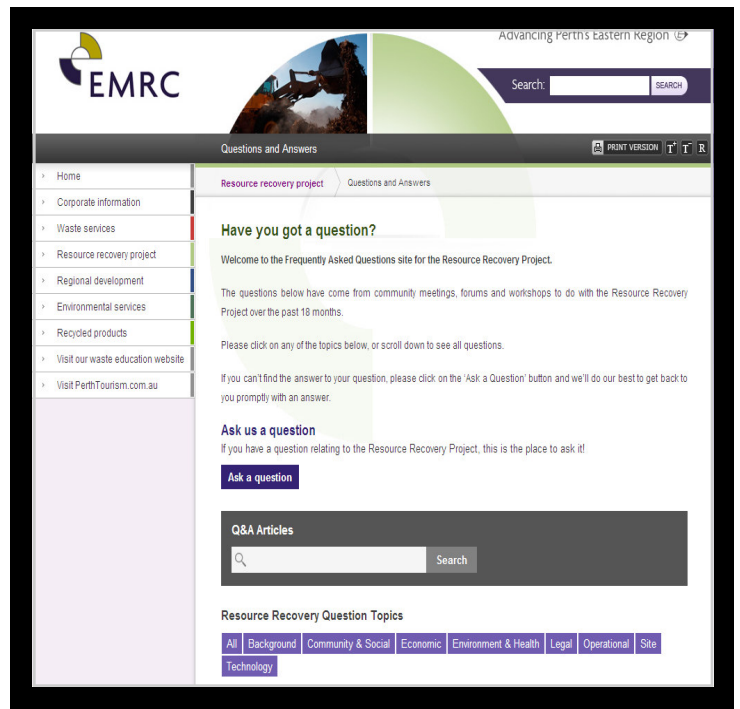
EMRC

Advancing Perth's Eastern Region

Search: SEARCH

Questions and Answers

PRINT VERSION T T R

Home
Corporate information
Waste services
Resource recovery project
Regional development
Environmental services
Recycled products
Visit our waste education website
Visit PerthTourism.com.au

Resource recovery project Questions and Answers

Have you got a question?

Welcome to the Frequently Asked Questions site for the Resource Recovery Project.

The questions below have come from community meetings, forums and workshops to do with the Resource Recovery Project over the past 18 months.

Please click on any of the topics below, or scroll down to see all questions.

If you can't find the answer to your question, please click on the 'Ask a Question' button and we'll do our best to get back to you promptly with an answer.

Ask us a question

If you have a question relating to the Resource Recovery Project, this is the place to ask it!

Ask a question

Q&A Articles

Search

Resource Recovery Question Topics

All Background Community & Social Economic Environment & Health Legal Operational Site Technology